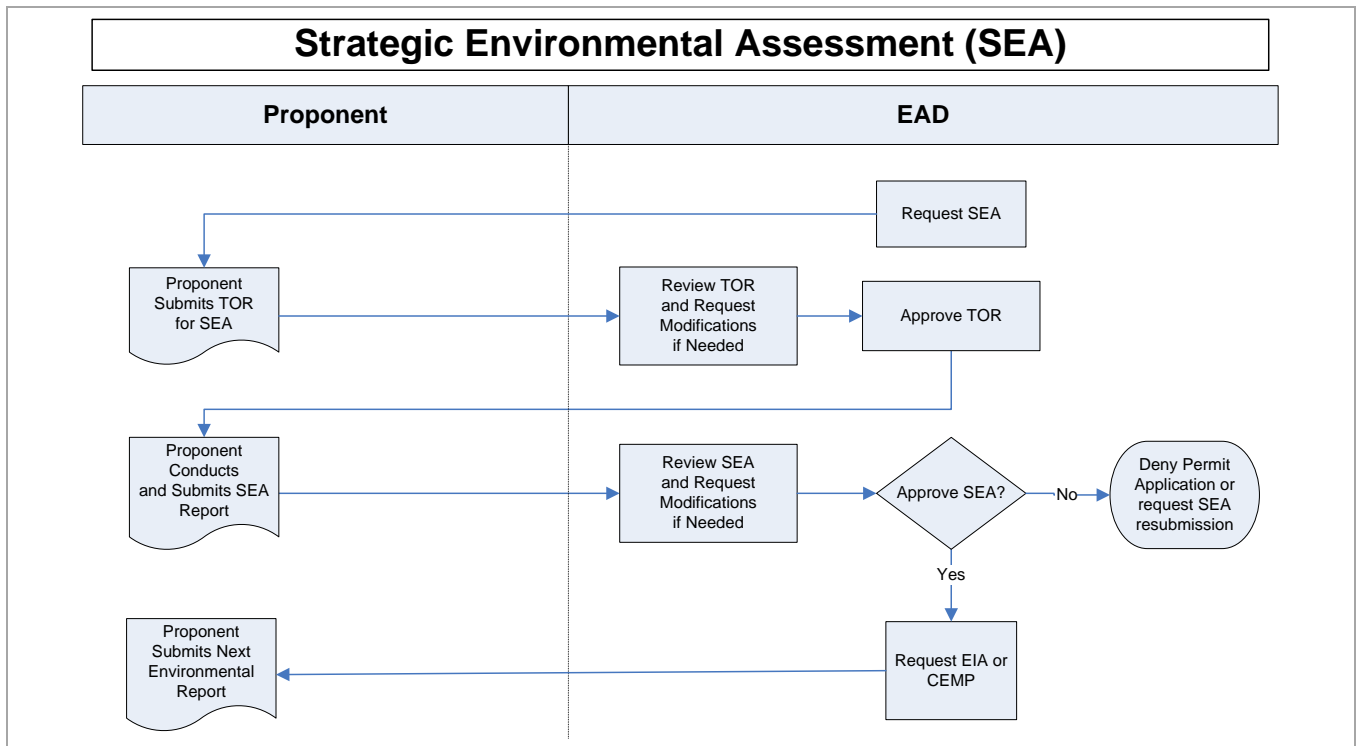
Strategic Environmental Assessment (SEA)

Proponent

EAD

Request SEA

Proponent Submits TOR for SEA

Review TOR and Request Modifications if Needed

Approve TOR

Proponent Conducts and Submits SEA Report

Review SEA and Request Modifications if Needed

Approve SEA?

No

Deny Permit Application or request SEA resubmission

Yes

Proponent Submits Next Environmental Report

Request EIA or CEMP